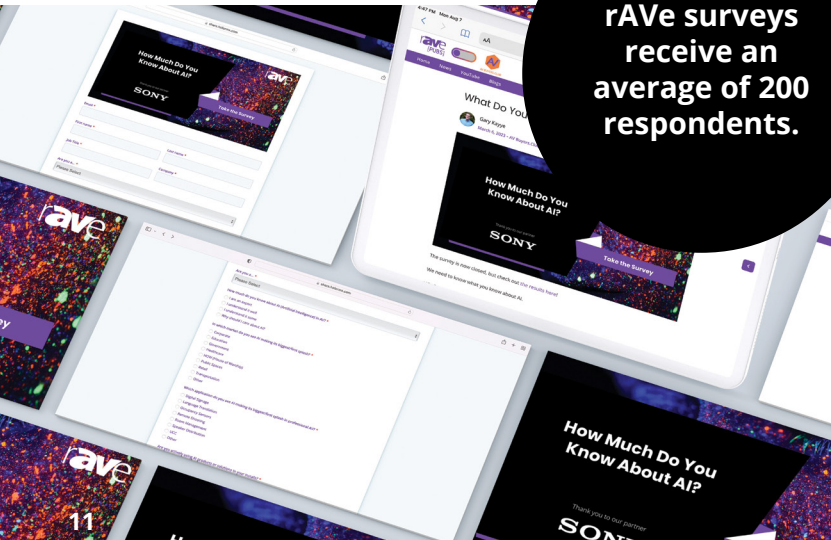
rAVe surveys receive an average of 200 respondents.

How Much Do You Know About AI?

SONY

Take the Survey

4:47 PM Mon Aug 7

rAVe [PUBS]

Home News YouTube Blogs

What Do You

Gary Kayye

March 6, 2023

How Much Do You Know About AI?

SONY

Take the Survey

The survey is now closed, but check out the results here!

We need to know what you know about AI.

rAVe

How Much Do You Know About AI?

Thank you to our partner

SONY

rAVe

11